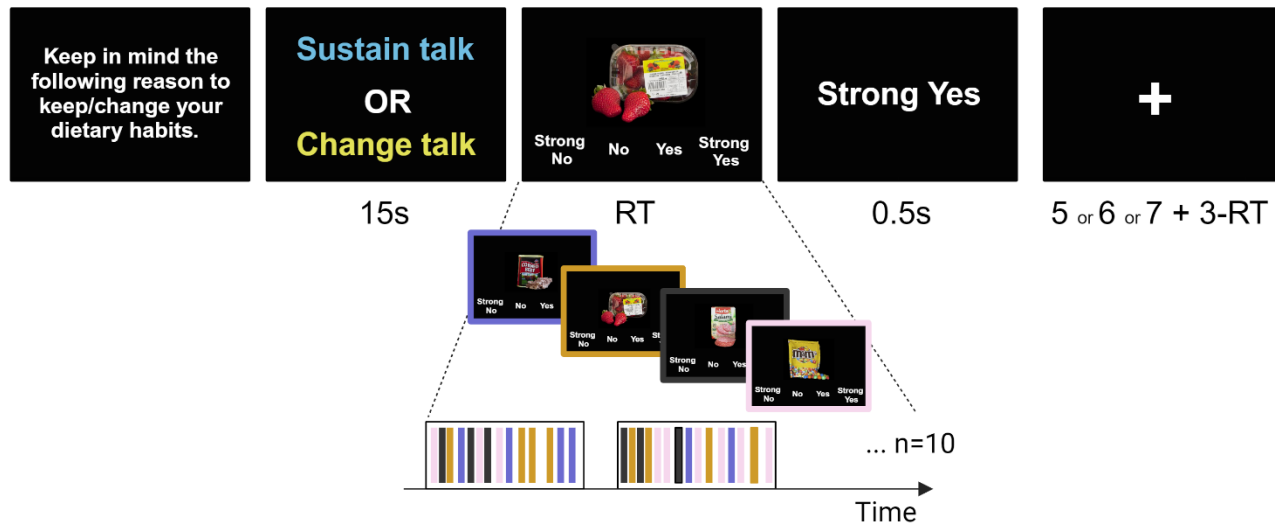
Keep in mind the following reason to keep/change your dietary habits.

Sustain talk
OR
Change talk

Strong No   No   Yes   Strong Yes

Strong Yes

+

15s

RT

0.5s

5 or 6 or 7 + 3-RT

Strong No   No   Yes

Strong No   No   Yes   St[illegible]

Strong No   No   Yes

Strong No   No   Yes   Strong Yes

... n=10

Time